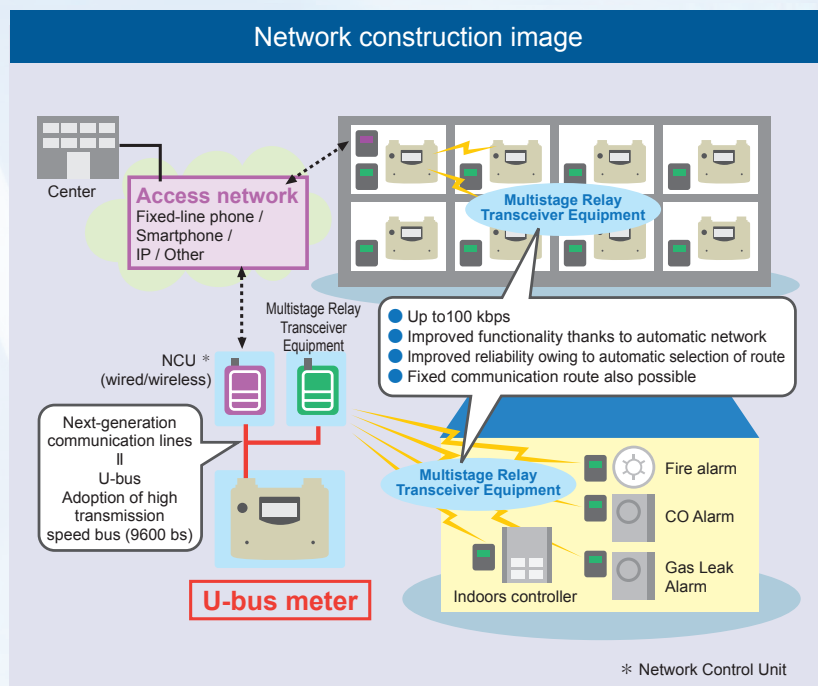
Network construction image

Center

Access network
Fixed-line phone / Smartphone / IP / Other

Multistage Relay Transceiver Equipment

Up to100 kbps
Improved functionality thanks to automatic network
Improved reliability owing to automatic selection of route
Fixed communication route also possible

Multistage Relay Transceiver Equipment

NCU ＊ (wired/wireless)

Next-generation communication lines
॥
U-bus
Adoption of high transmission speed bus (9600 bs)

Multistage Relay Transceiver Equipment

Fire alarm

CO Alarm

Gas Leak Alarm

Indoors controller

U-bus meter

＊ Network Control Unit